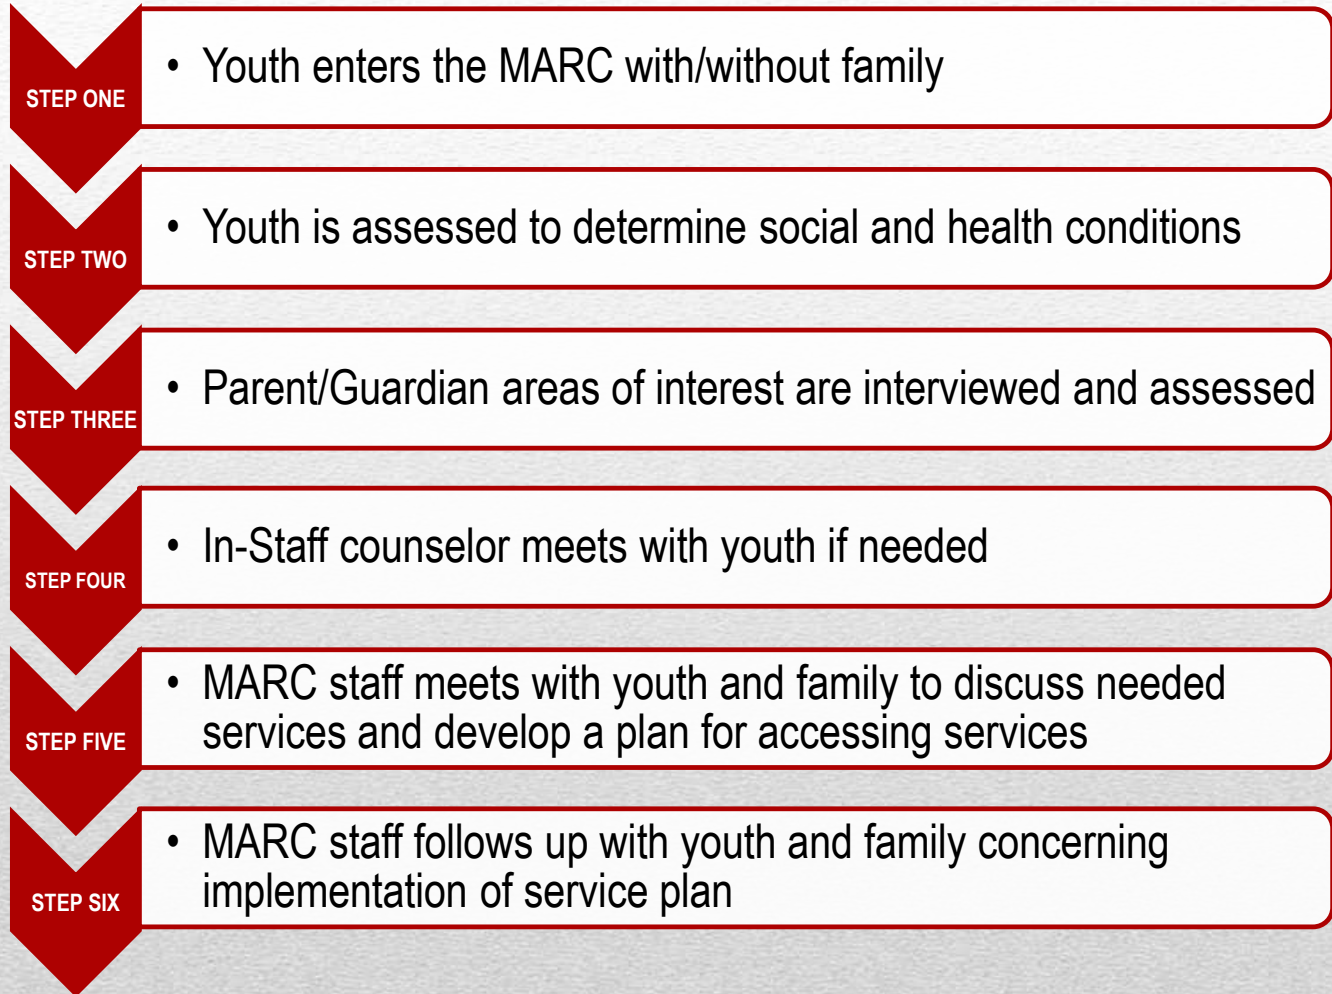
STEP ONE

• Youth enters the MARC with/without family

STEP TWO

• Youth is assessed to determine social and health conditions

STEP THREE

• Parent/Guardian areas of interest are interviewed and assessed

STEP FOUR

• In-Staff counselor meets with youth if needed

STEP FIVE

• MARC staff meets with youth and family to discuss needed services and develop a plan for accessing services

STEP SIX

• MARC staff follows up with youth and family concerning implementation of service plan